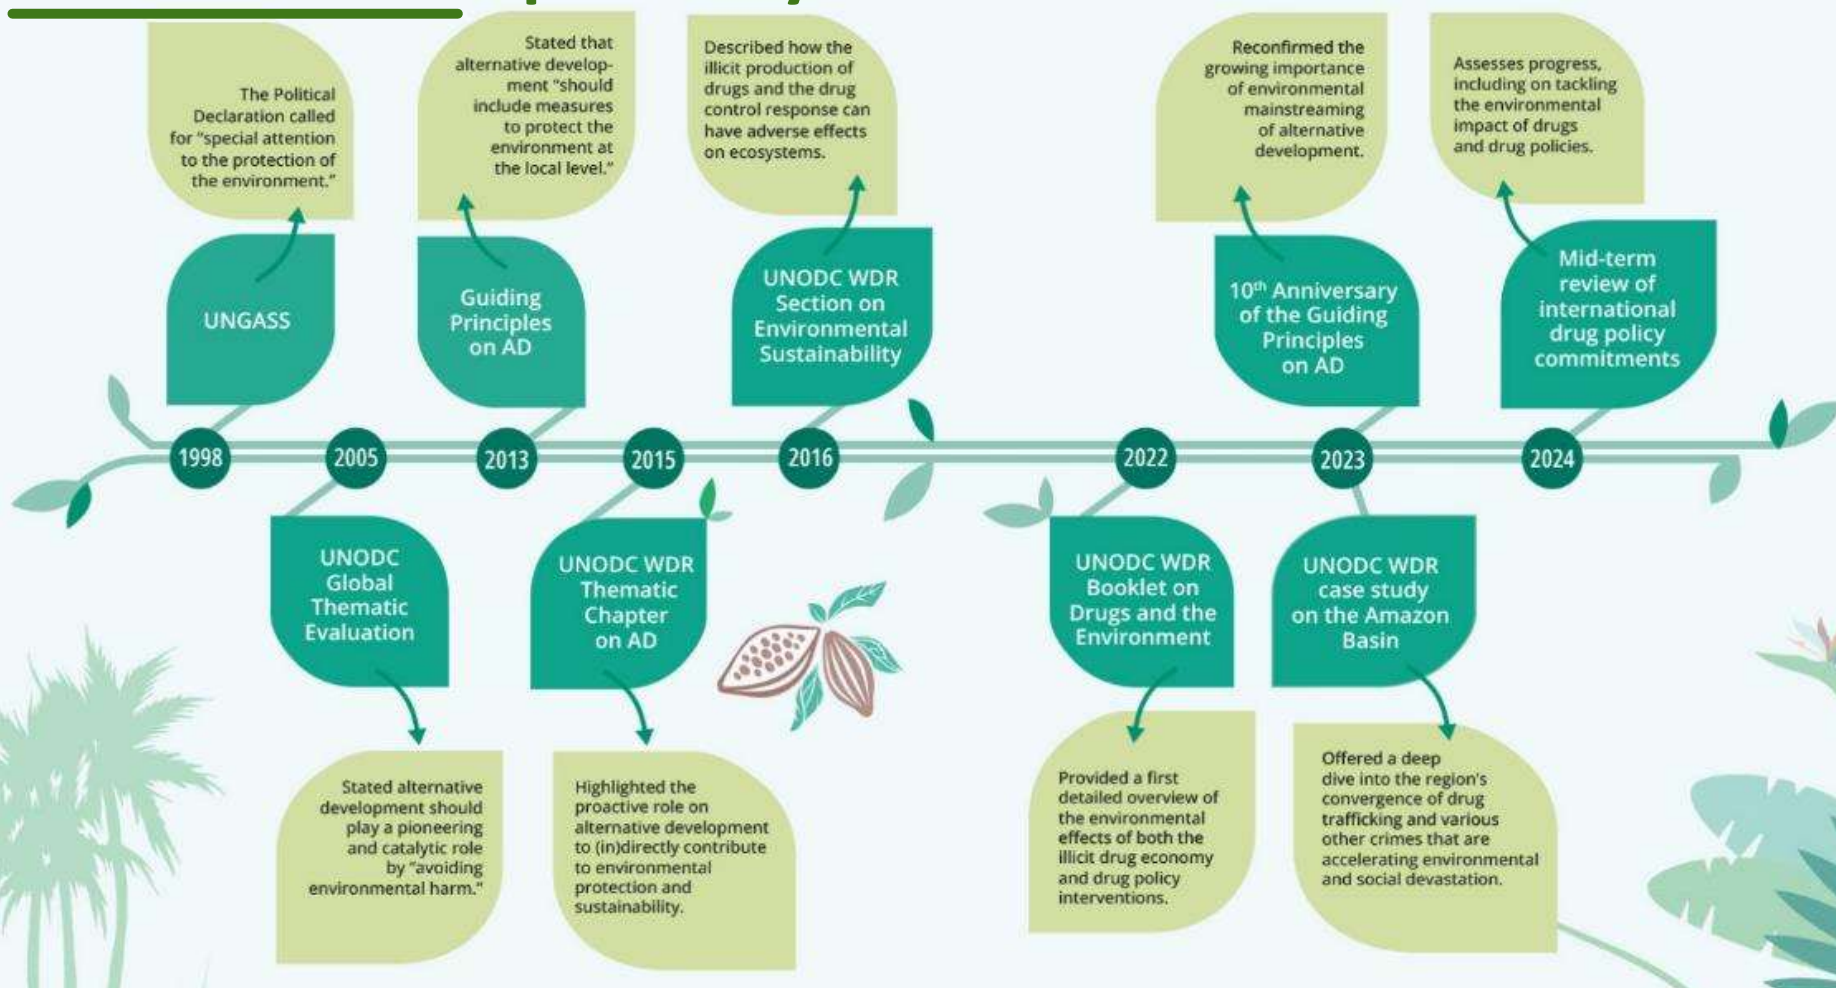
The Political Declaration called for "special attention to the protection of the environment."

UNGASS

1998

Stated that alternative development "should include measures to protect the environment at the local level."

Guiding Principles on AD

2013

Described how the illicit production of drugs and the drug control response can have adverse effects on ecosystems.

UNODC WDR Section on Environmental Sustainability

2016

Reconfirmed the growing importance of environmental mainstreaming of alternative development.

10th Anniversary of the Guiding Principles on AD

2023

Assesses progress, including on tackling the environmental impact of drugs and drug policies.

Mid-term review of international drug policy commitments

2024

2005

UNODC Global Thematic Evaluation

Stated alternative development should play a pioneering and catalytic role by "avoiding environmental harm."

2015

UNODC WDR Thematic Chapter on AD

Highlighted the proactive role on alternative development to (in)directly contribute to environmental protection and sustainability.

2022

UNODC WDR Booklet on Drugs and the Environment

Provided a first detailed overview of the environmental effects of both the illicit drug economy and drug policy interventions.

UNODC WDR case study on the Amazon Basin

Offered a deep dive into the region's convergence of drug trafficking and various other crimes that are accelerating environmental and social devastation.